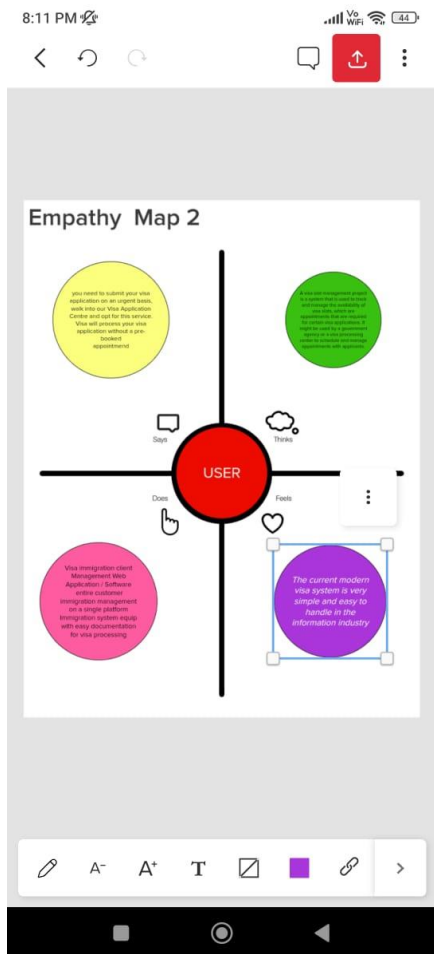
8:11 PM

Vo WiFi 44

Empathy Map 2

you need to submit your visa application on an urgent basis, walk into our Visa Application Centre and opt for this service. Visa will process your visa application without a pre-booked appointmend

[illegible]

Says

Thinks

USER

Does

Feels

Visa immigration client Management Web Application / Software entire customer immigration management on a single platform Immigration system equip with easy documentation for visa processing

The current modern visa system is very simple and easy to handle in the information industry

A⁻ A⁺ T